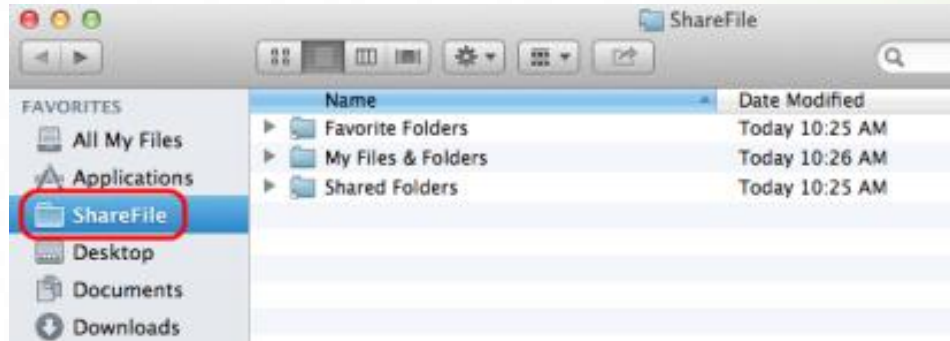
ShareFile

FAVORITES
All My Files
Applications
ShareFile
Desktop
Documents
Downloads

| Name | Date Modified |
|---|---|
| Favorite Folders | Today 10:25 AM |
| My Files & Folders | Today 10:26 AM |
| Shared Folders | Today 10:25 AM |